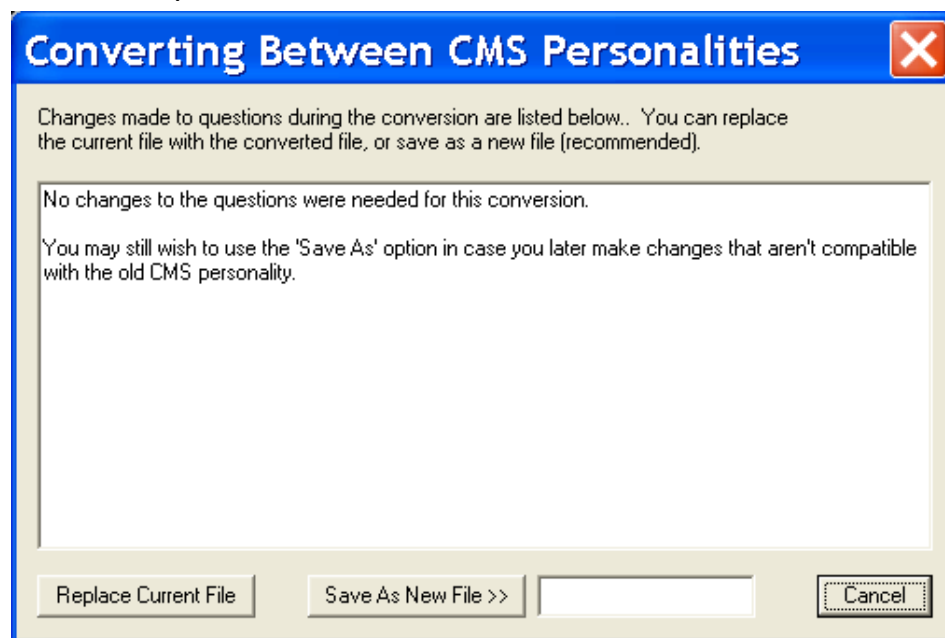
Converting Between CMS Personalities

Changes made to questions during the conversion are listed below.. You can replace the current file with the converted file, or save as a new file (recommended).

No changes to the questions were needed for this conversion.

You may still wish to use the 'Save As' option in case you later make changes that aren't compatible with the old CMS personality.

Replace Current File

Save As New File >>

Cancel